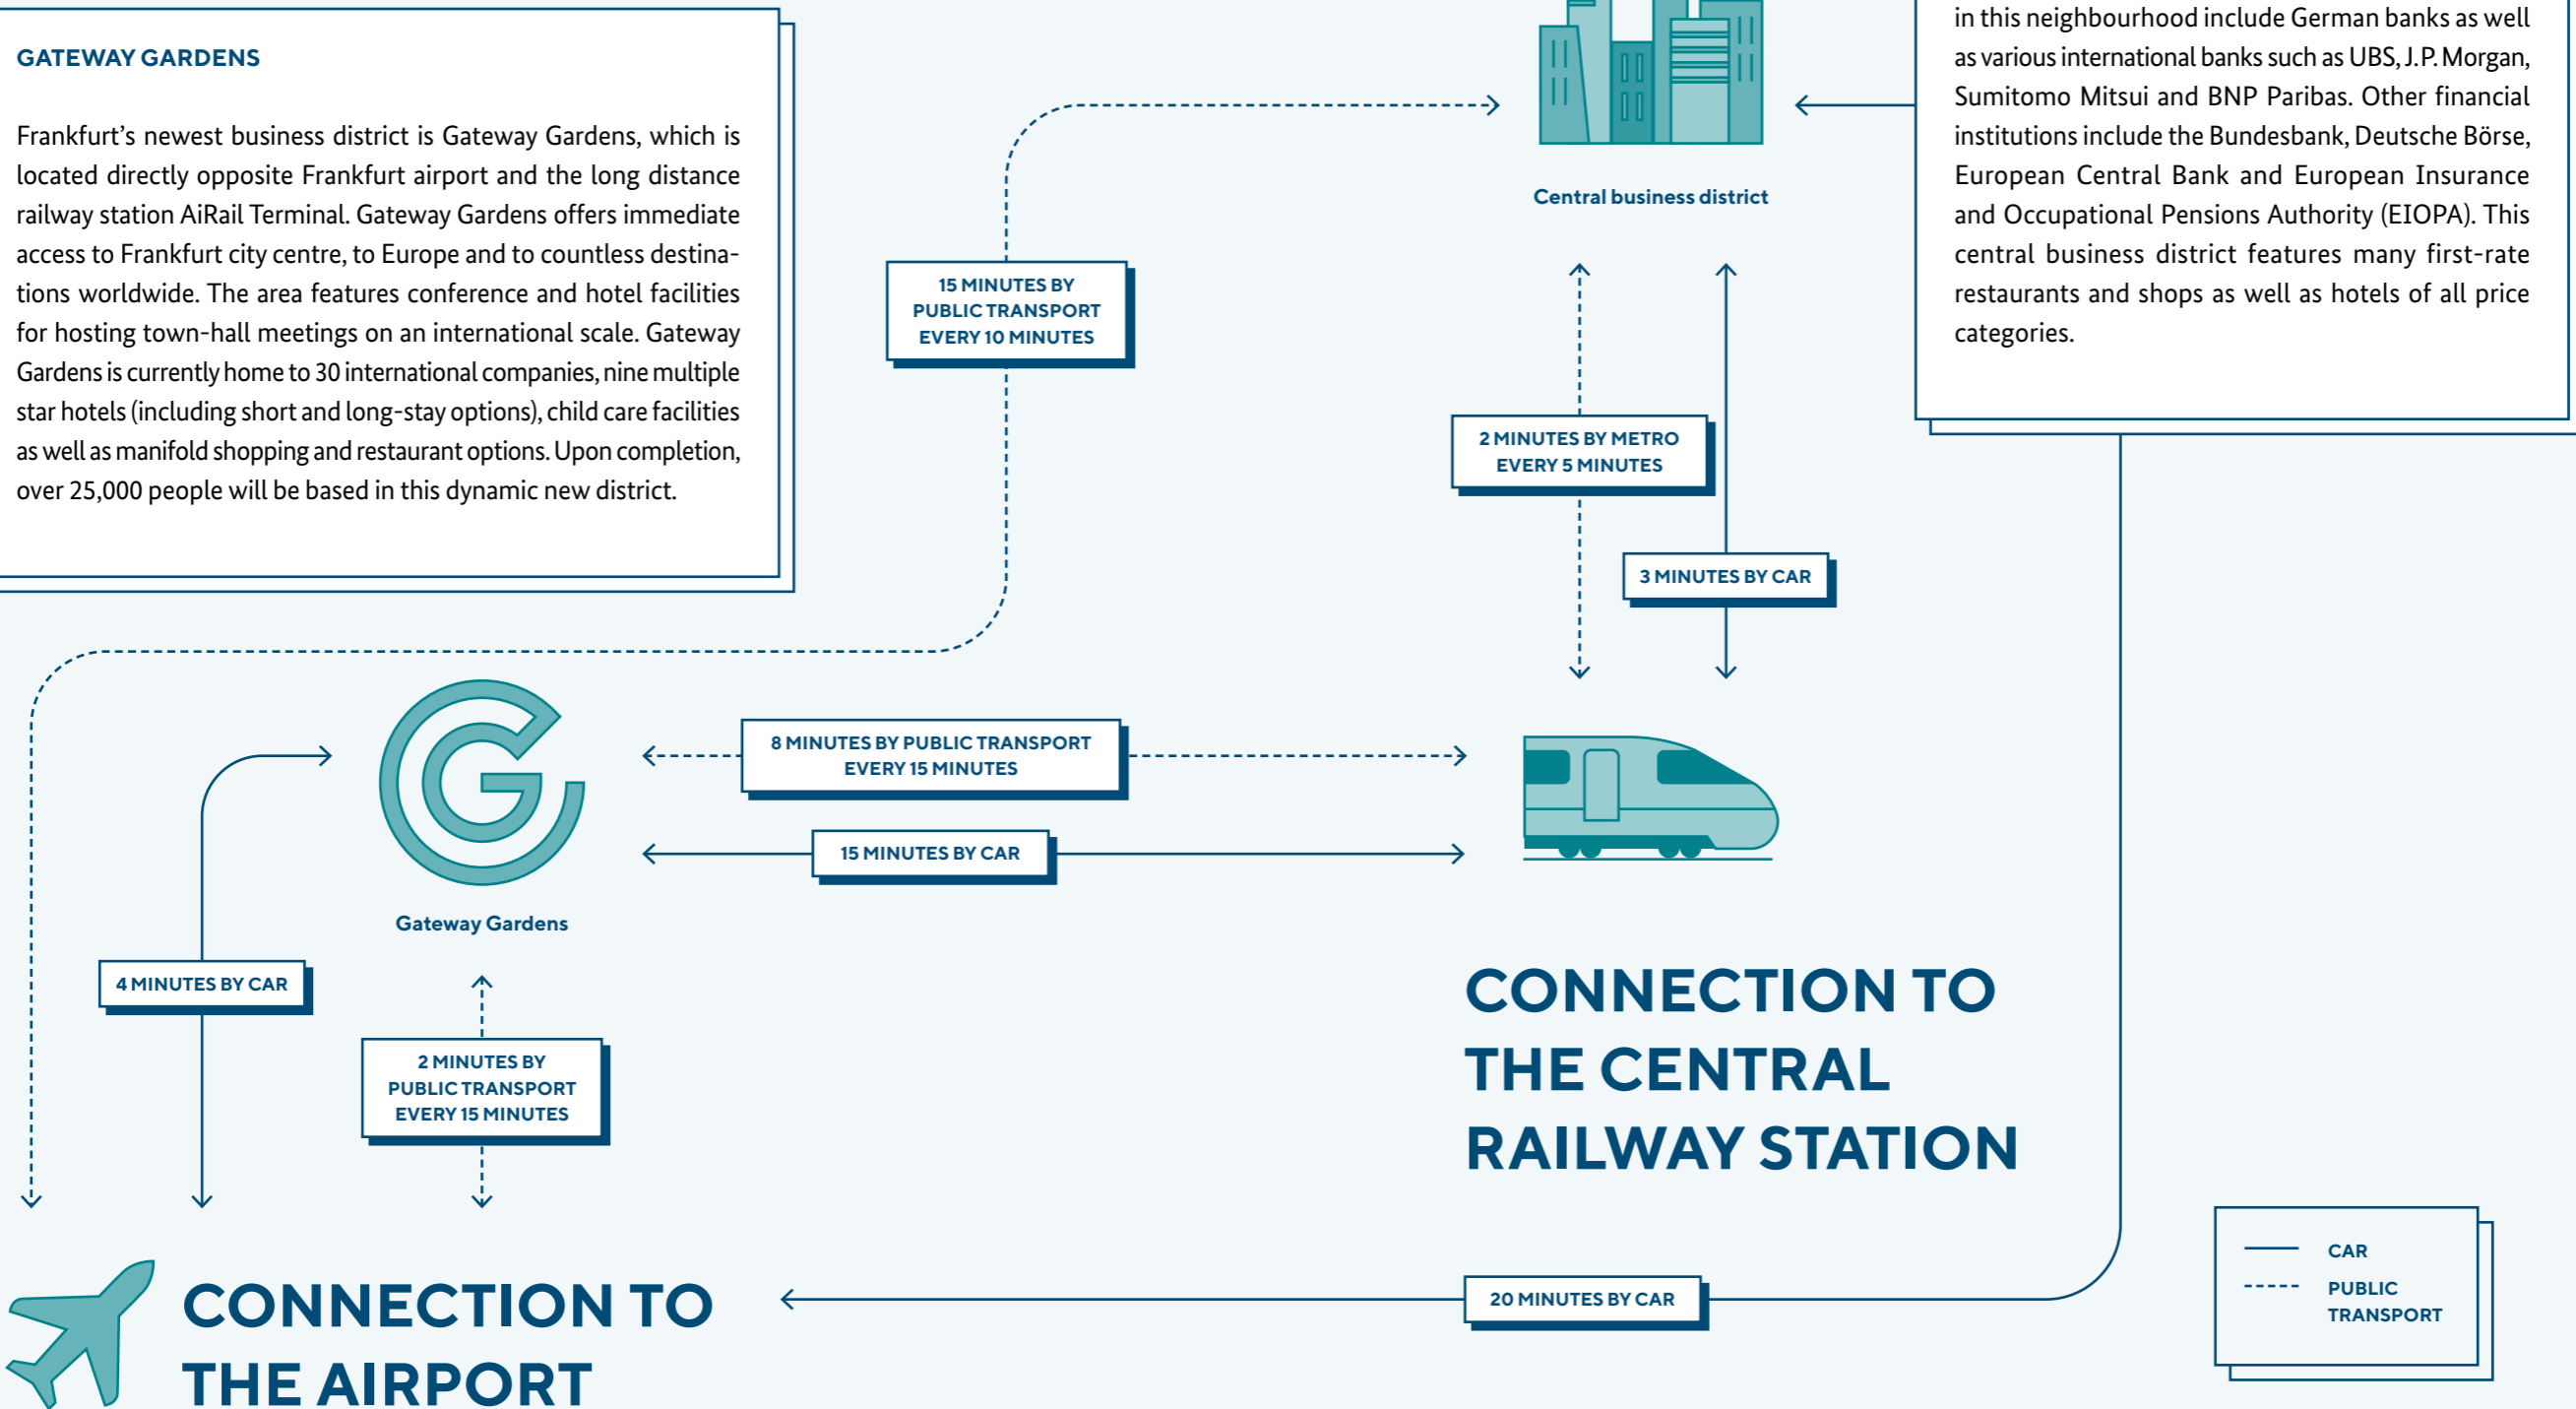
GATEWAY GARDENS

Frankfurt's newest business district is Gateway Gardens, which is located directly opposite Frankfurt airport and the long distance railway station AiRail Terminal. Gateway Gardens offers immediate access to Frankfurt city centre, to Europe and to countless destinations worldwide. The area features conference and hotel facilities for hosting town-hall meetings on an international scale. Gateway Gardens is currently home to 30 international companies, nine multiple star hotels (including short and long-stay options), child care facilities as well as manifold shopping and restaurant options. Upon completion, over 25,000 people will be based in this dynamic new district.

in this neighbourhood include German banks as well as various international banks such as UBS, J.P. Morgan, Sumitomo Mitsui and BNP Paribas. Other financial institutions include the Bundesbank, Deutsche Börse, European Central Bank and European Insurance and Occupational Pensions Authority (EIOPA). This central business district features many first-rate restaurants and shops as well as hotels of all price categories.

Central business district

15 MINUTES BY PUBLIC TRANSPORT EVERY 10 MINUTES

2 MINUTES BY METRO EVERY 5 MINUTES

3 MINUTES BY CAR

8 MINUTES BY PUBLIC TRANSPORT EVERY 15 MINUTES

15 MINUTES BY CAR

Gateway Gardens

4 MINUTES BY CAR

2 MINUTES BY PUBLIC TRANSPORT EVERY 15 MINUTES

CONNECTION TO THE CENTRAL RAILWAY STATION

CAR
PUBLIC TRANSPORT

20 MINUTES BY CAR

CONNECTION TO THE AIRPORT